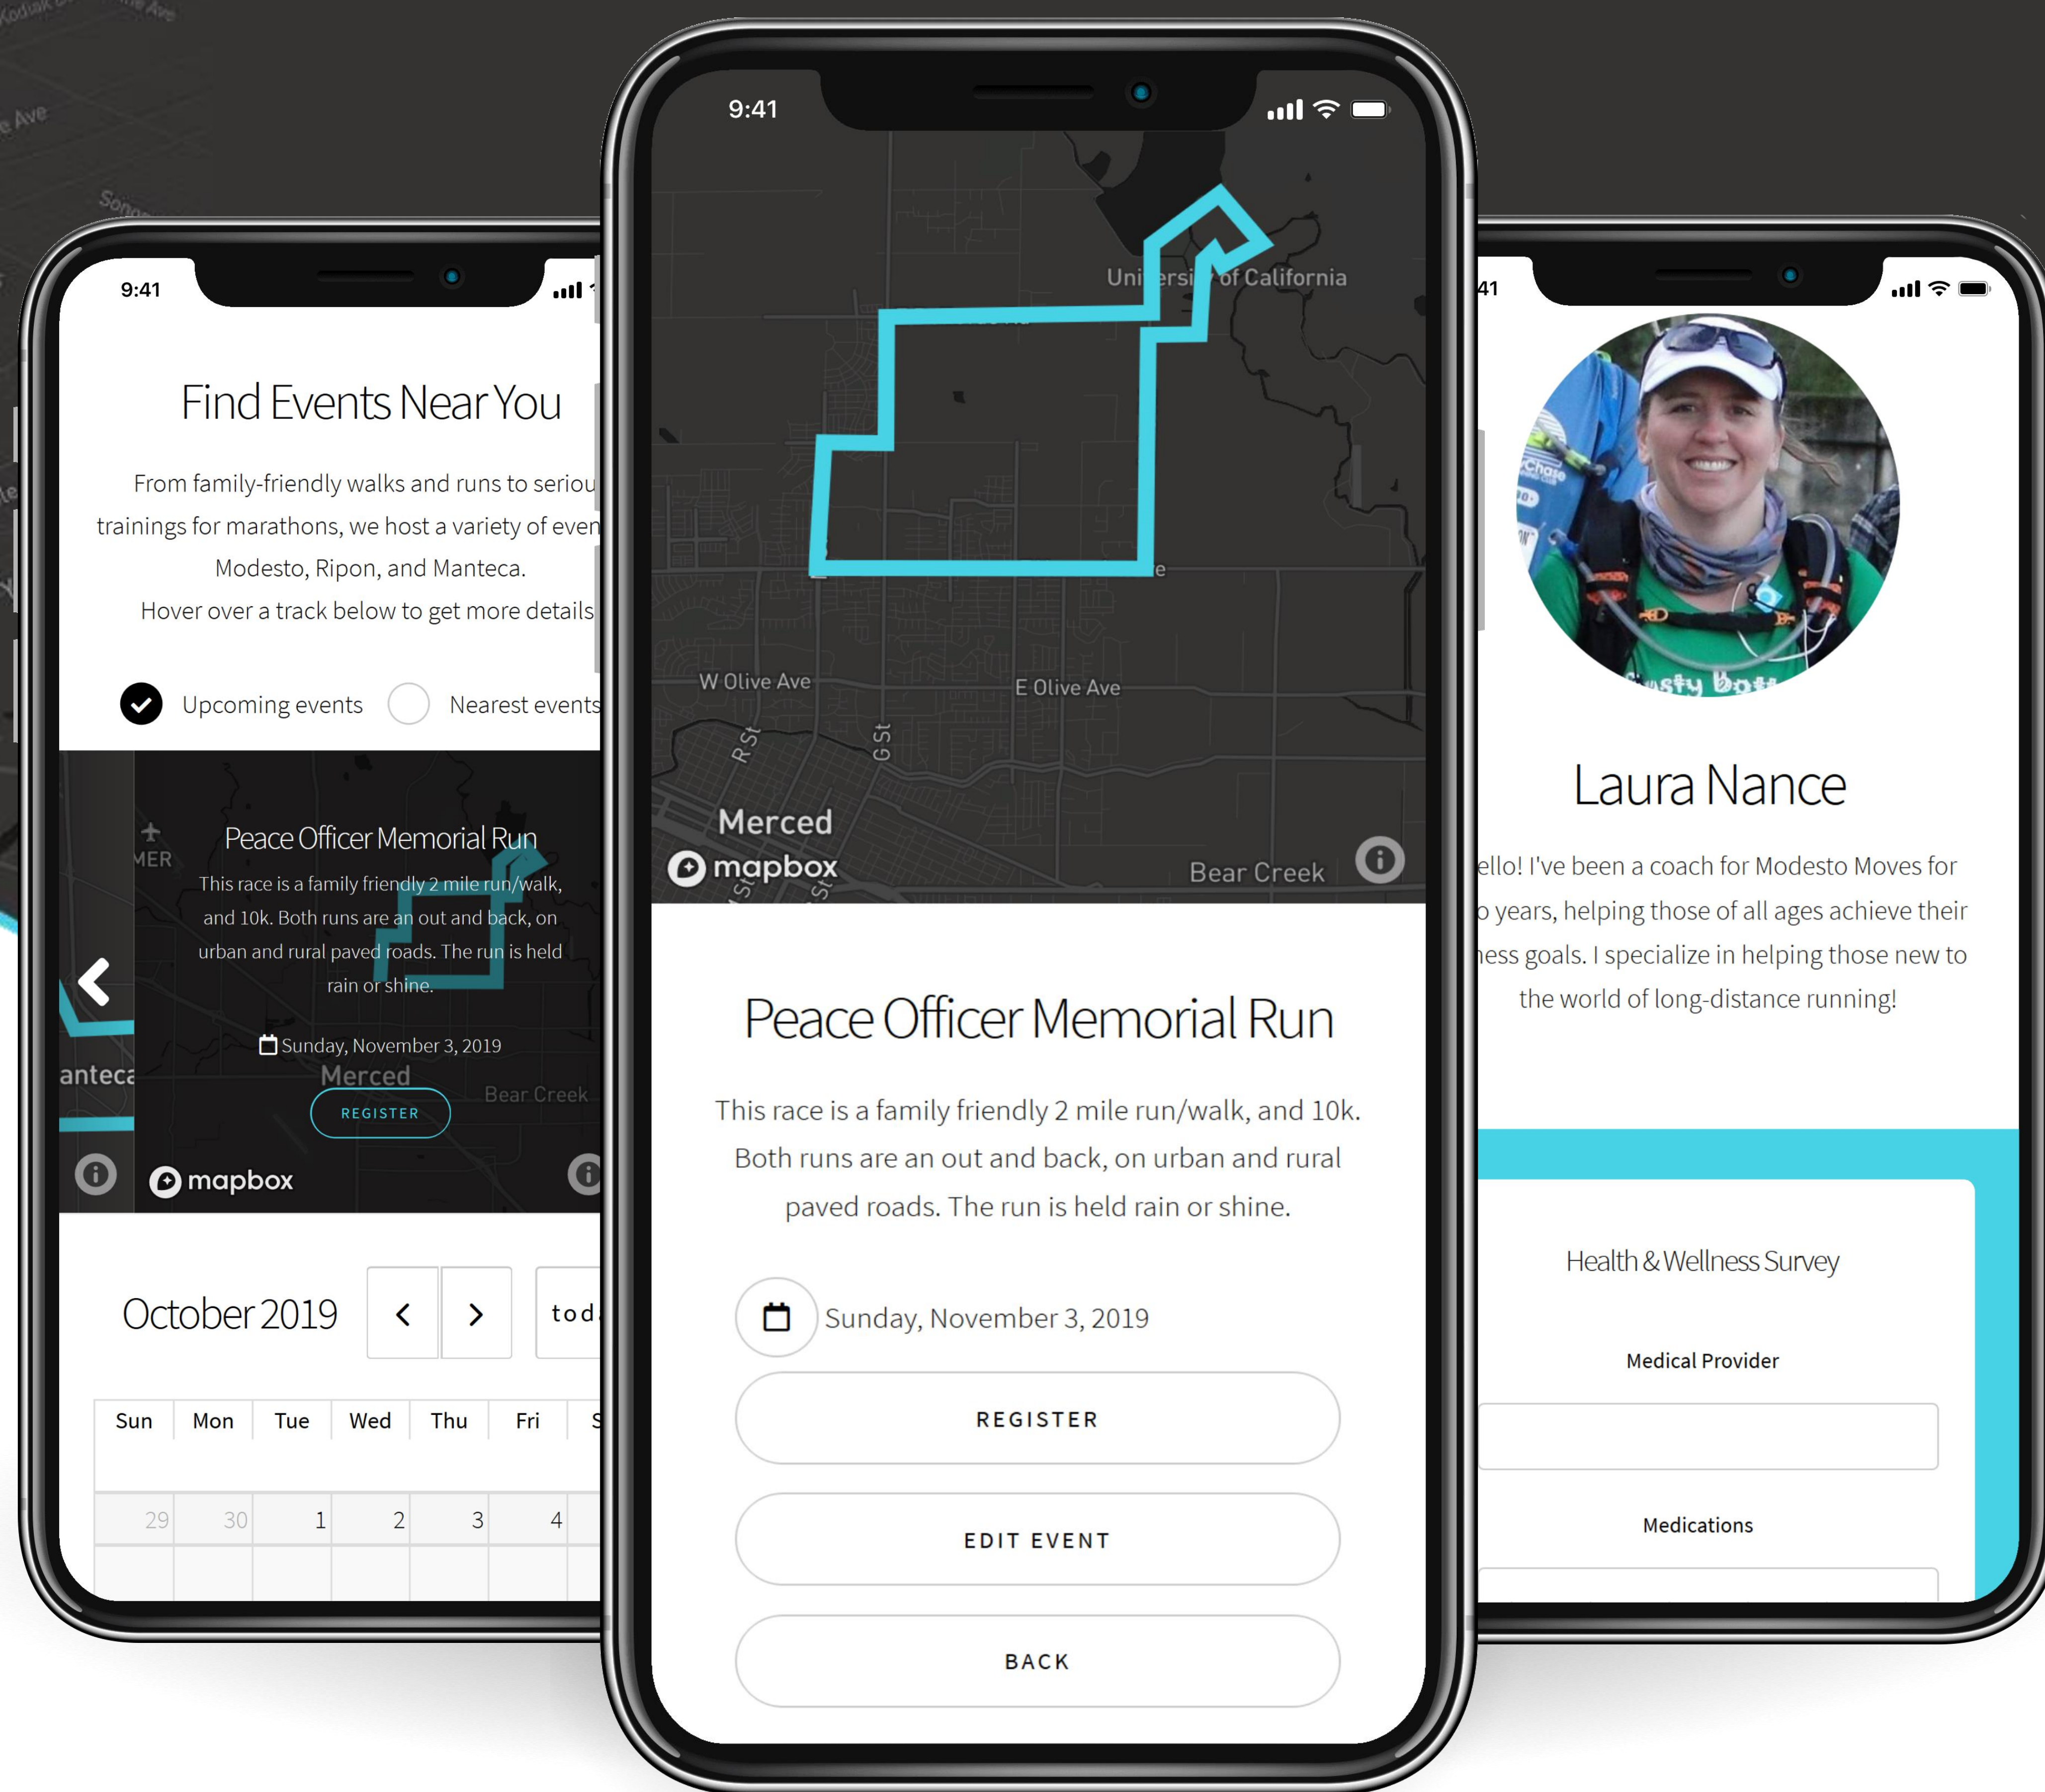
9:41

Find Events Near You

From family-friendly walks and runs to seriou trainings for marathons, we host a variety of even Modesto, Ripon, and Manteca.
Hover over a track below to get more details

Upcoming events
Nearest events

MER
Peace Officer Memorial Run
This race is a family friendly 2 mile run/walk, and 10k. Both runs are an out and back, on urban and rural paved roads. The run is held rain or shine.

Sunday, November 3, 2019
anteca
Merced
Bear Creek
REGISTER
mapbox

October 2019
tod

| Sun | Mon | Tue | Wed | Thu | Fri | S |
|---|---|---|---|---|---|---|
| 29 | 30 | 1 | 2 | 3 | 4 | |

9:41

Uni ersi of California
W Olive Ave
E Olive Ave
R St
G St
Merced
mapbox
Bear Creek

Peace Officer Memorial Run

This race is a family friendly 2 mile run/walk, and 10k. Both runs are an out and back, on urban and rural paved roads. The run is held rain or shine.

Sunday, November 3, 2019

REGISTER

EDIT EVENT

BACK

41

Laura Nance

ello! I've been a coach for Modesto Moves for o years, helping those of all ages achieve their ess goals. I specialize in helping those new to the world of long-distance running!

Health & Wellness Survey

Medical Provider

Medications